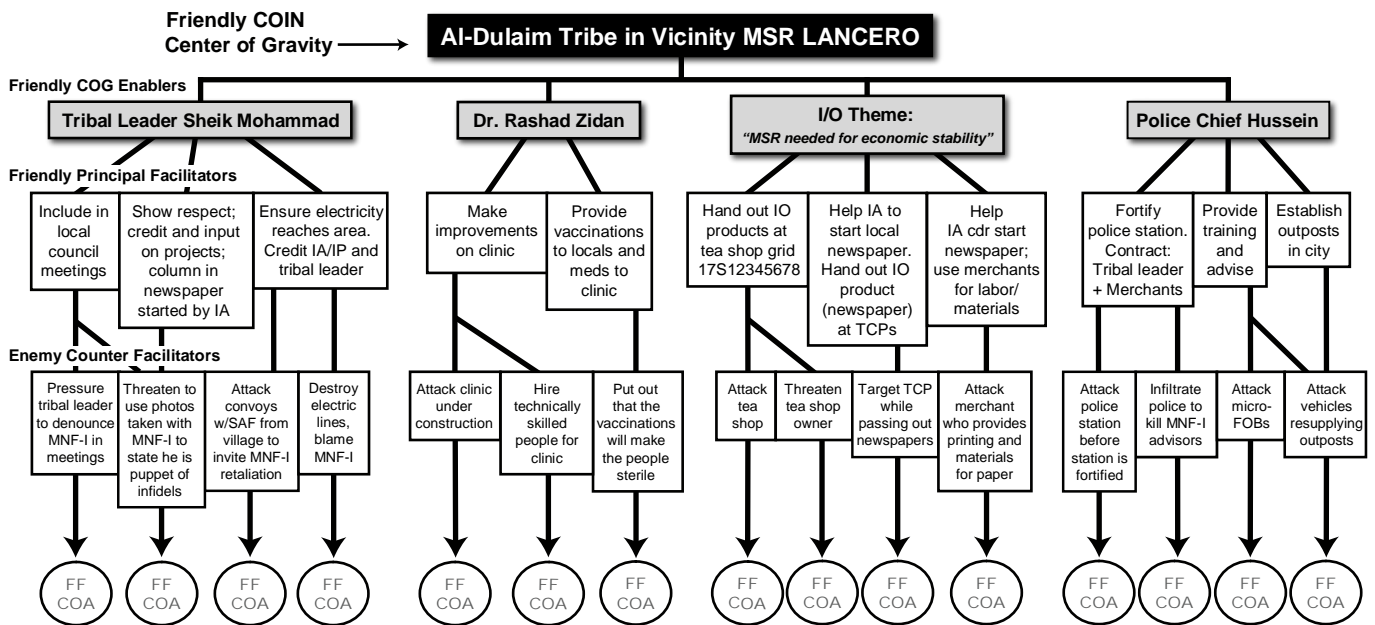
Friendly COIN Center of Gravity

Al-Dulaim Tribe in Vicinity MSR LANCERO

Friendly COG Enablers

Tribal Leader Sheik Mohammad

Dr. Rashad Zidan

I/O Theme: "MSR needed for economic stability"

Police Chief Hussein

Friendly Principal Facilitators

Include in local council meetings

Show respect; credit and input on projects; column in newspaper started by IA

Ensure electricity reaches area. Credit IA/IP and tribal leader

Make improvements on clinic

Provide vaccinations to locals and meds to clinic

Hand out IO products at tea shop grid 17S12345678

Help IA to start local newspaper. Hand out IO product (newspaper) at TCPs

Help IA cdr start newspaper; use merchants for labor/ materials

Fortify police station. Contract: Tribal leader + Merchants

Provide training and advise

Establish outposts in city

Enemy Counter Facilitators

Pressure tribal leader to denounce MNF-I in meetings

Threaten to use photos taken with MNF-I to state he is puppet of infidels

Attack convoys w/SAF from village to invite MNF-I retaliation

Destroy electric lines, blame MNF-I

Attack clinic under construction

Hire technically skilled people for clinic

Put out that the vaccinations will make the people sterile

Attack tea shop

Threaten tea shop owner

Target TCP while passing out newspapers

Attack merchant who provides printing and materials for paper

Attack police station before station is fortified

Infiltrate police to kill MNF-I advisors

Attack micro-FOBs

Attack vehicles resupplying outposts

FF COA

FF COA

FF COA

FF COA

FF COA

FF COA

FF COA

FF COA

FF COA

FF COA

FF COA

FF COA

FF COA

FF COA

FF COA